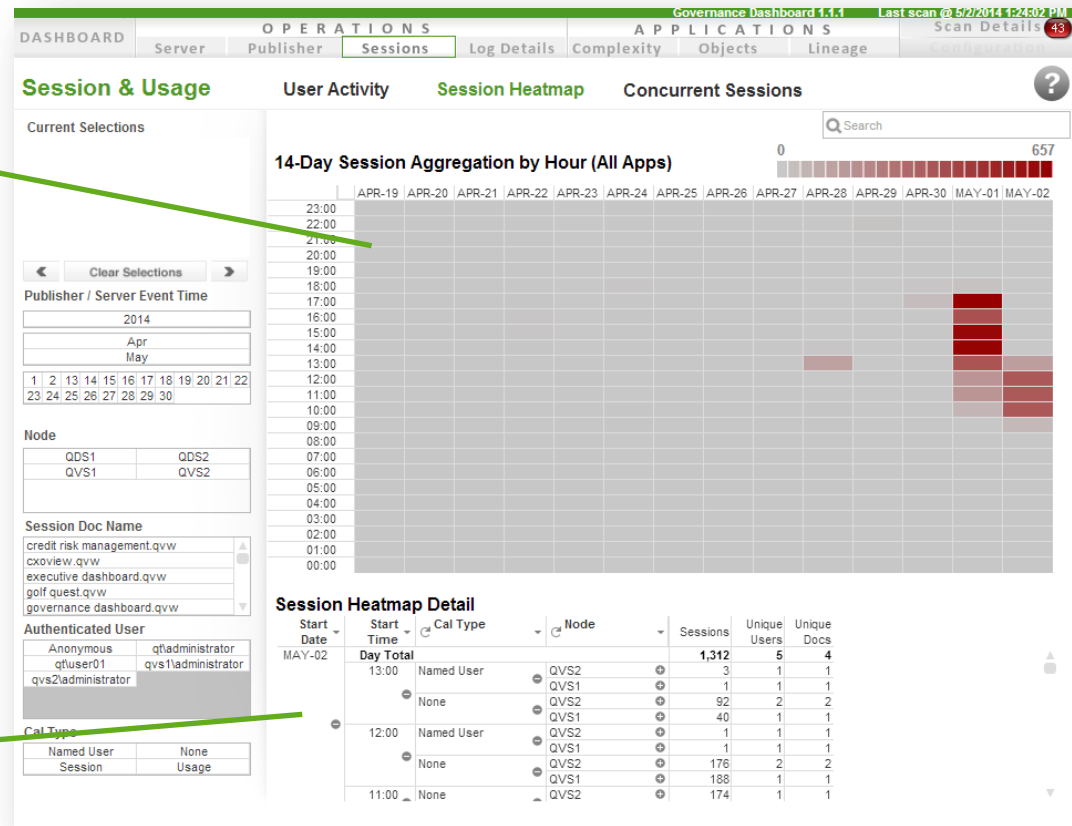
Governance Dashboard 1.1.1 Last scan @ 5/2/2014 1:24:02 PM

DASHBOARD

OPERATIONS
Server Publisher Sessions Log Details

APPLICATIONS
Complexity Objects Lineage

Scan Details 43
Configuration

Session & Usage

User Activity Session Heatmap Concurrent Sessions

?

Current Selections

Search

14-Day Session Aggregation by Hour (All Apps)

0 657

APR-19 APR-20 APR-21 APR-22 APR-23 APR-24 APR-25 APR-26 APR-27 APR-28 APR-29 APR-30 MAY-01 MAY-02

23:00
22:00
21:00
20:00
19:00
18:00
17:00
16:00
15:00
14:00
13:00
12:00
11:00
10:00
09:00
08:00
07:00
06:00
05:00
04:00
03:00
02:00
01:00
00:00

Clear Selections

Publisher / Server Event Time

2014

Apr
May

| 1 | 2 | 13 | 14 | 15 | 16 | 17 | 18 | 19 | 20 | 21 | 22 |
|---|---|---|---|---|---|---|---|---|---|---|---|
| 23 | 24 | 25 | 26 | 27 | 28 | 29 | 30 | | | | |

Node

| QDS1 | QDS2 |
|---|---|
| QVS1 | QVS2 |

Session Doc Name
credit risk management.qvw
cxoview.qvw
executive dashboard.qvw
golf quest.qvw
governance dashboard.qvw

Authenticated User

| Anonymous | qt\administrator |
|---|---|
| qt\user01 | qvs1\administrator |
| qvs2\administrator | |

Cal Type

| Named User | None |
|---|---|
| Session | Usage |

Session Heatmap Detail

| Start Date | Start Time | Cal Type | Node | Sessions | Unique Users | Unique Docs |
|---|---|---|---|---|---|---|
| MAY-02 | Day Total | | | 1,312 | 5 | 4 |
| | 13:00 | Named User | QVS2 | 3 | 1 | 1 |
| | | | QVS1 | 1 | 1 | 1 |
| | | None | QVS2 | 92 | 2 | 2 |
| | | | QVS1 | 40 | 1 | 1 |
| | 12:00 | Named User | QVS2 | 1 | 1 | 1 |
| | | | QVS1 | 1 | 1 | 1 |
| | | None | QVS2 | 176 | 2 | 2 |
| | | | QVS1 | 188 | 1 | 1 |
| | 11:00 | None | QVS2 | 174 | 1 | 1 |